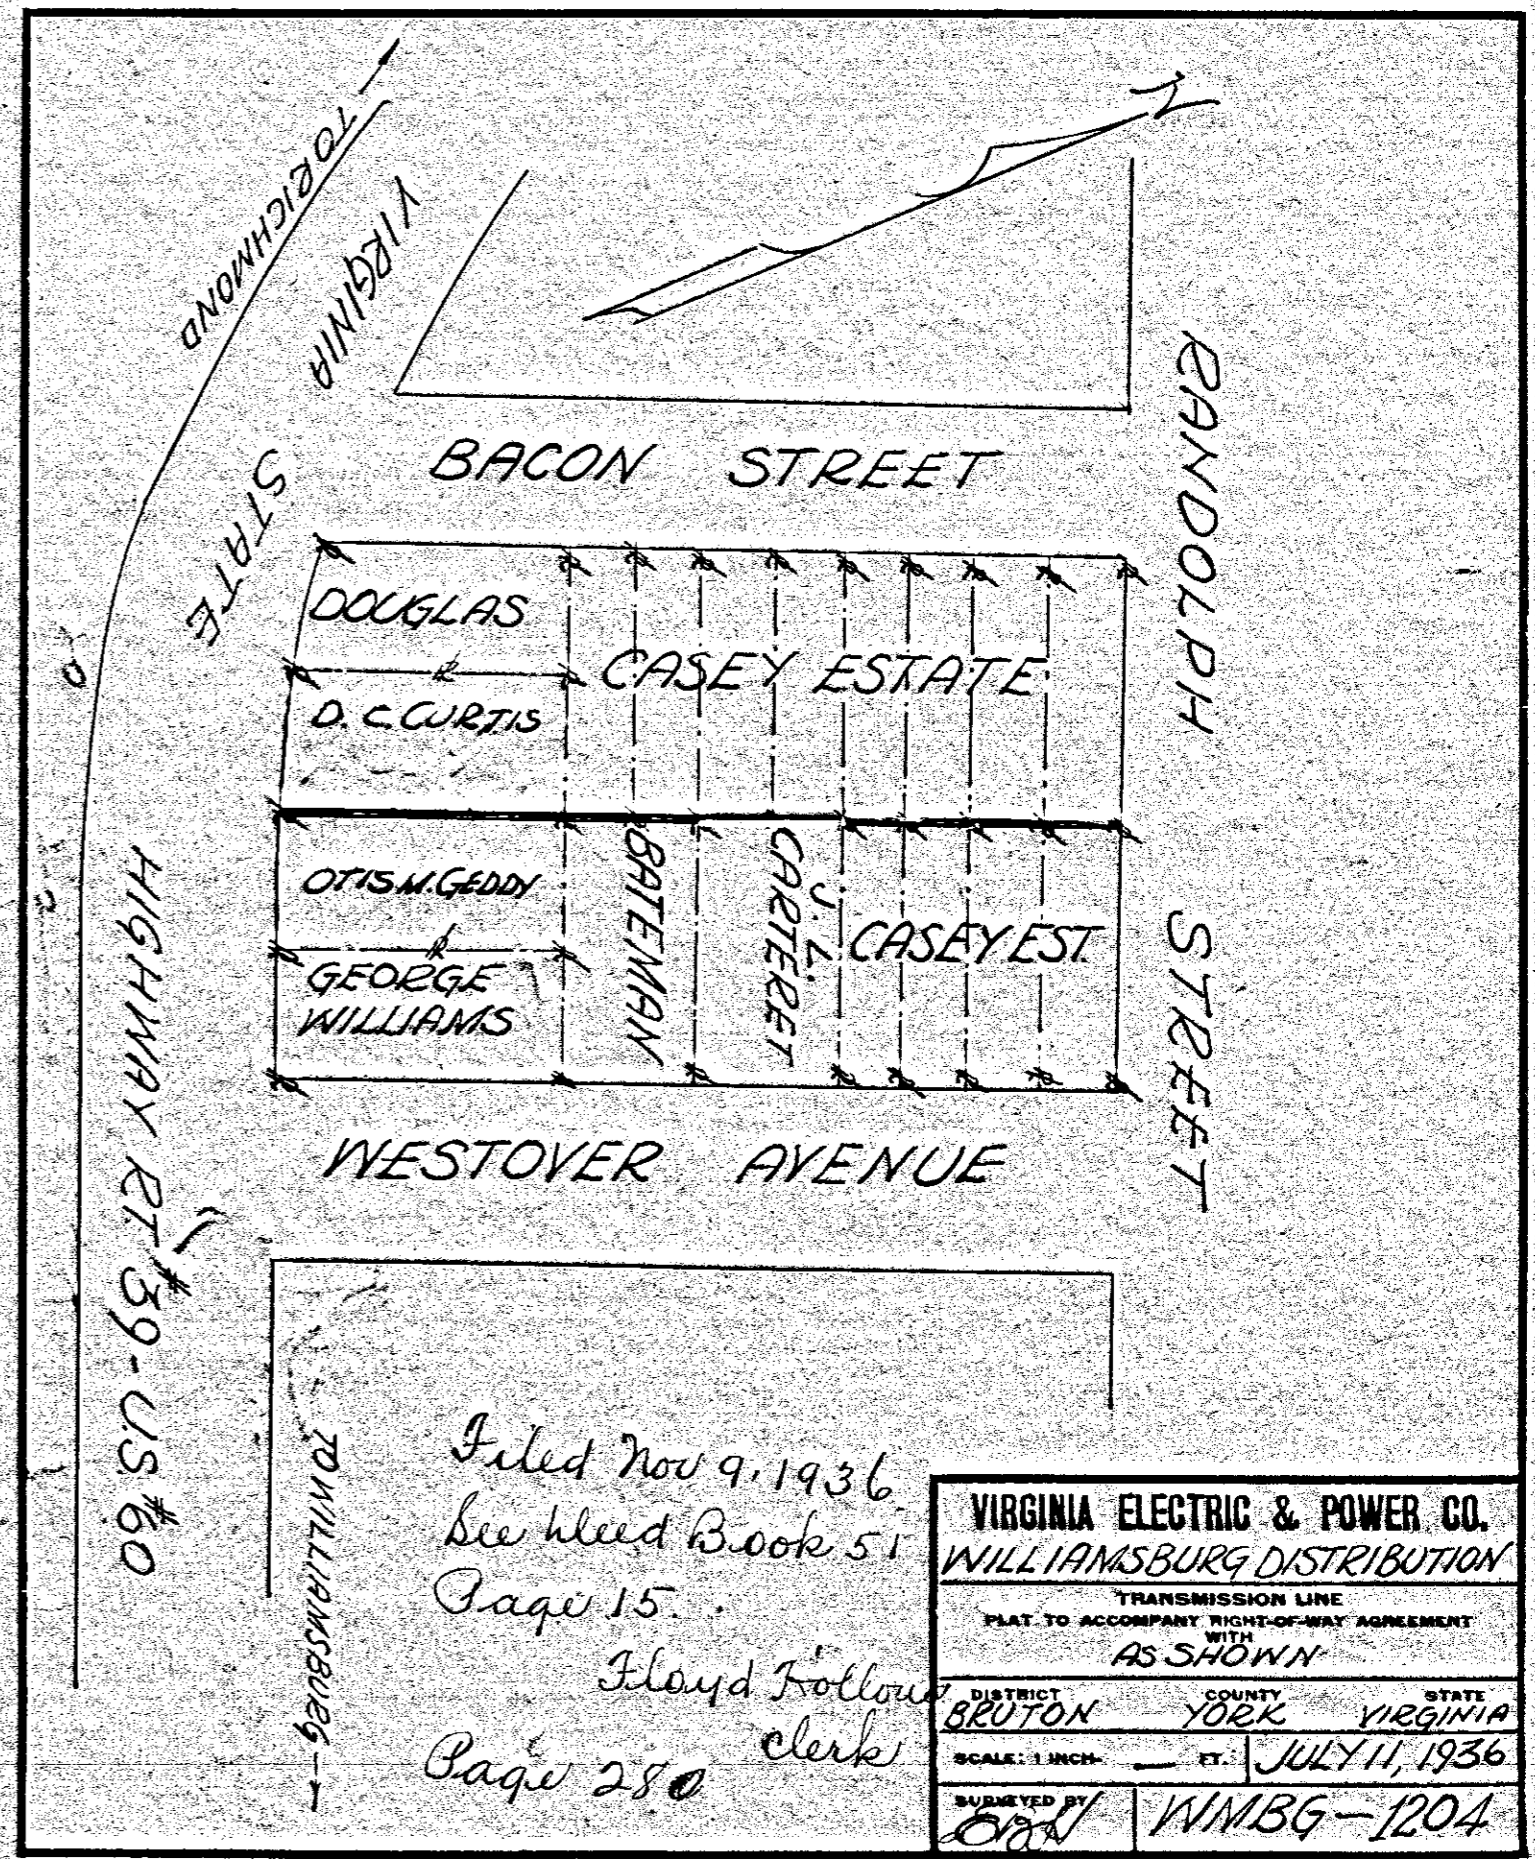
TO RICHMOND

VIRGINIA STATE

HIGHWAY RT. #39-US #60

BACON STREET

RANDOLPH STREET

DOUGLAS

D. C. CURTIS

CASEY ESTATE

OTIS M. GEDDY

GEORGE WILLIAMS

BATEMAN

J. L. CARTERET

CASEY EST.

WESTOVER AVENUE

TO WILLIAMSBURG

Filed Nov 9, 1936
See Deed Book 51
Page 15.
Floyd Hollow
clerk
Page 280

| VIRGINIA ELECTRIC & POWER CO. | | |
|---|---|---|
| WILLIAMSBURG DISTRIBUTION | | |
| TRANSMISSION LINE PLAT TO ACCOMPANY RIGHT-OF-WAY AGREEMENT WITH AS SHOWN | | |
| DISTRICT BRUTON | COUNTY YORK | STATE VIRGINIA |
| SCALE: 1 INCH- \_\_ FT. | | JULY 11, 1936 |
| SURVEYED BY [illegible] | | WMBG-1204 |